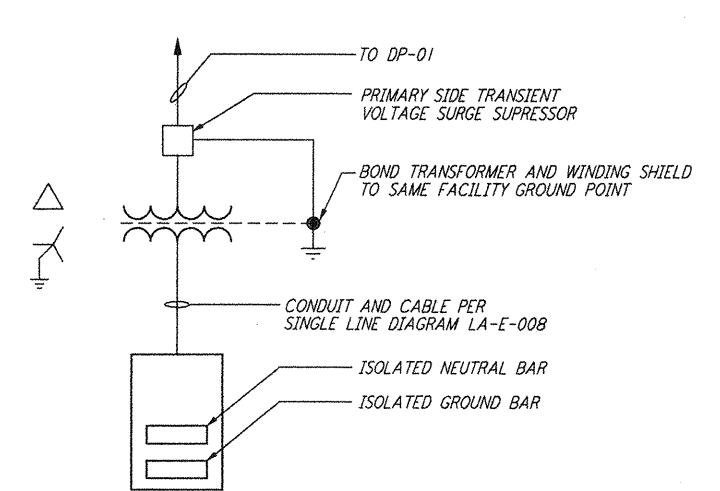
TO DP-01

PRIMARY SIDE TRANSIENT VOLTAGE SURGE SUPRESSOR

BOND TRANSFORMER AND WINDING SHIELD TO SAME FACILITY GROUND POINT

CONDUIT AND CABLE PER SINGLE LINE DIAGRAM LA-E-008

ISOLATED NEUTRAL BAR

ISOLATED GROUND BAR